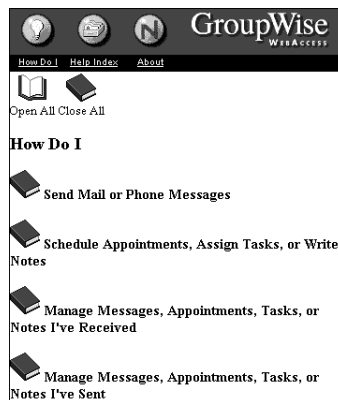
GroupWise WebAccess

How Do I Help Index About

Open All Close All

How Do I

Send Mail or Phone Messages

Schedule Appointments, Assign Tasks, or Write Notes

Manage Messages, Appointments, Tasks, or Notes I've Received

Manage Messages, Appointments, Tasks, or Notes I've Sent